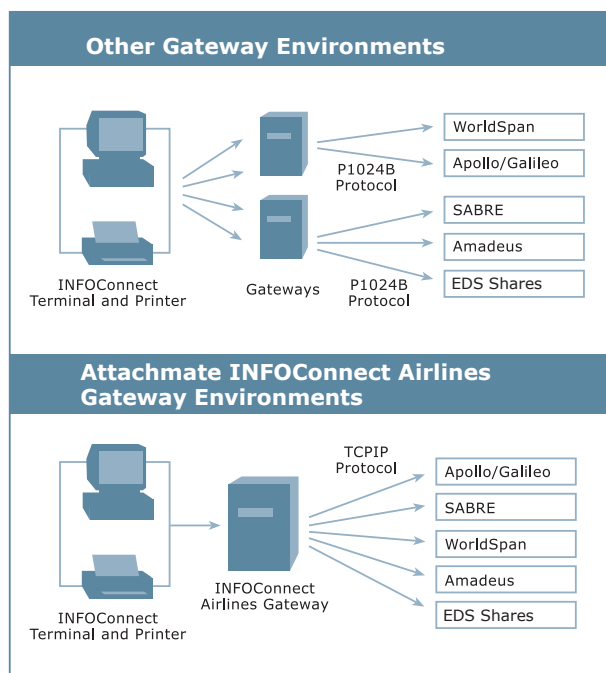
Other Gateway Environments

WorldSpan

Apollo/Galileo

P1024B Protocol

SABRE

Amadeus

EDS Shares

INFOConnect Terminal and Printer

Gateways

P1024B Protocol

Attachmate INFOConnect Airlines Gateway Environments

TCPIP Protocol

Apollo/Galileo

SABRE

WorldSpan

Amadeus

EDS Shares

INFOConnect Airlines Gateway

INFOConnect Terminal and Printer